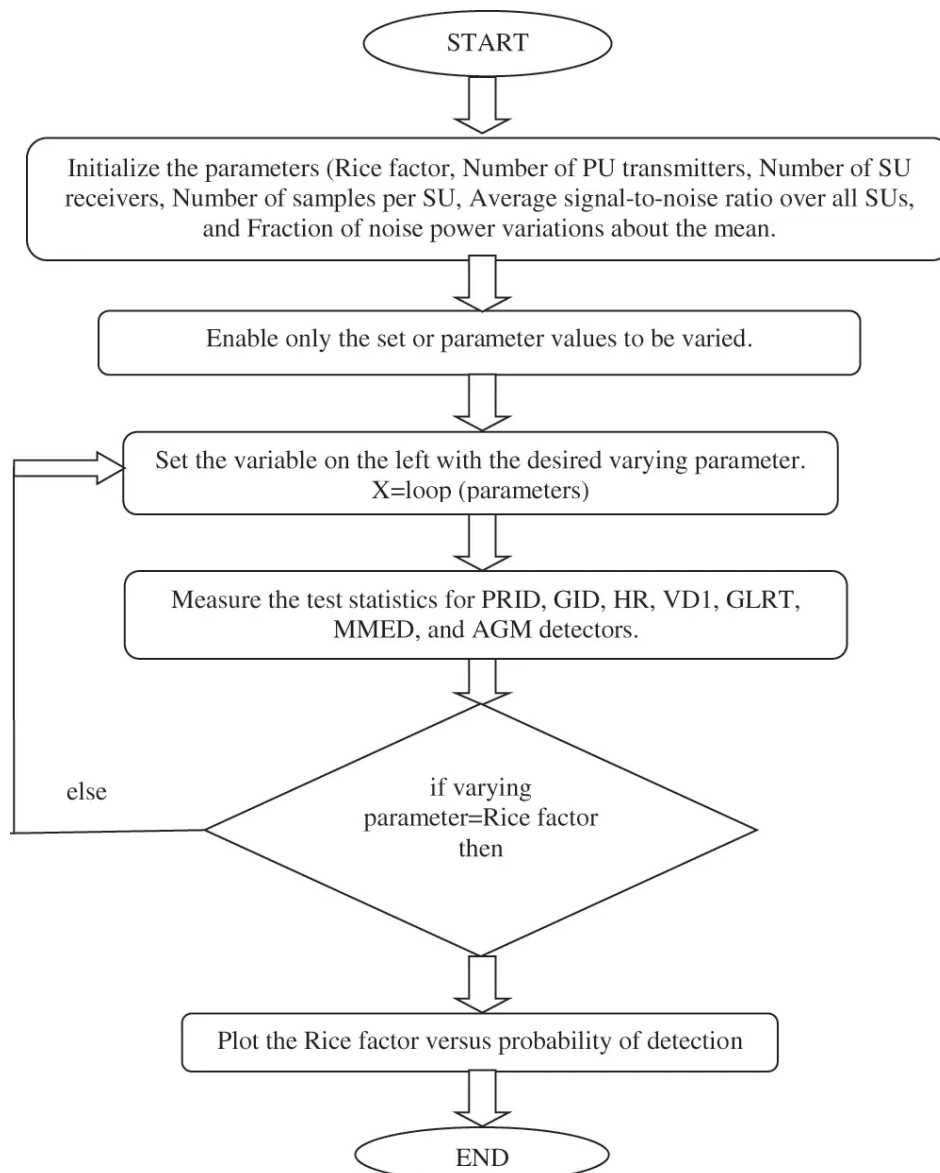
START

Initialize the parameters (Rice factor, Number of PU transmitters, Number of SU receivers, Number of samples per SU, Average signal-to-noise ratio over all SUs, and Fraction of noise power variations about the mean.

Enable only the set or parameter values to be varied.

Set the variable on the left with the desired varying parameter. X=loop (parameters)

Measure the test statistics for PRID, GID, HR, VD1, GLRT, MMED, and AGM detectors.

else

if varying parameter=Rice factor then

Plot the Rice factor versus probability of detection

END